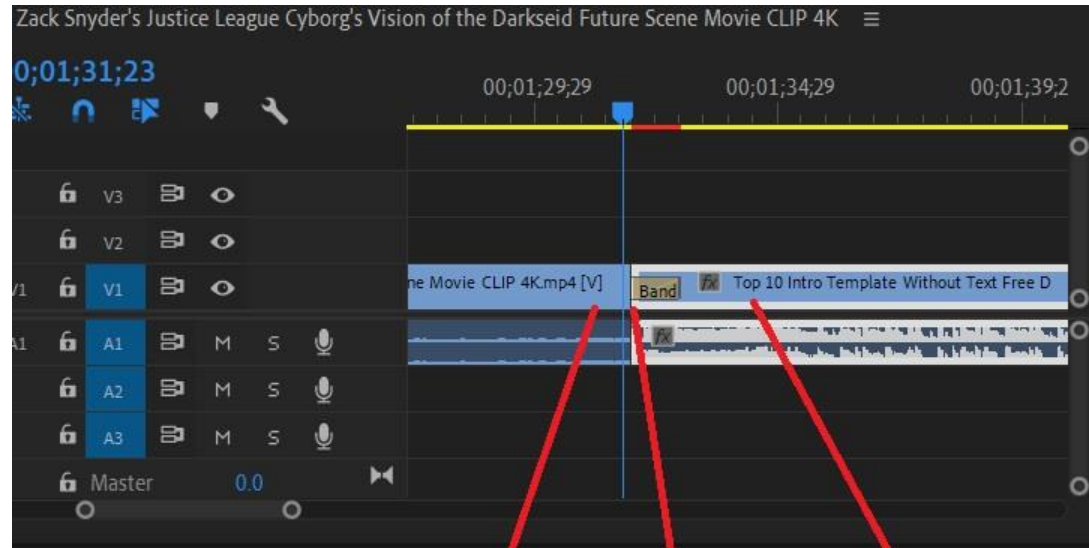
Zack Snyder's Justice League Cyborg's Vision of the Darkseid Future Scene Movie CLIP 4K ≡

0;01;31;23

00;01;29;29

00;01;34;29

00;01;39;2

V3

V2

V1 V1

A1 A1 M S

A2 M S

A3 M S

Master 0.0

ne Movie CLIP 4K.mp4 [V]

Band

fx Top 10 Intro Template Without Text Free D

fx